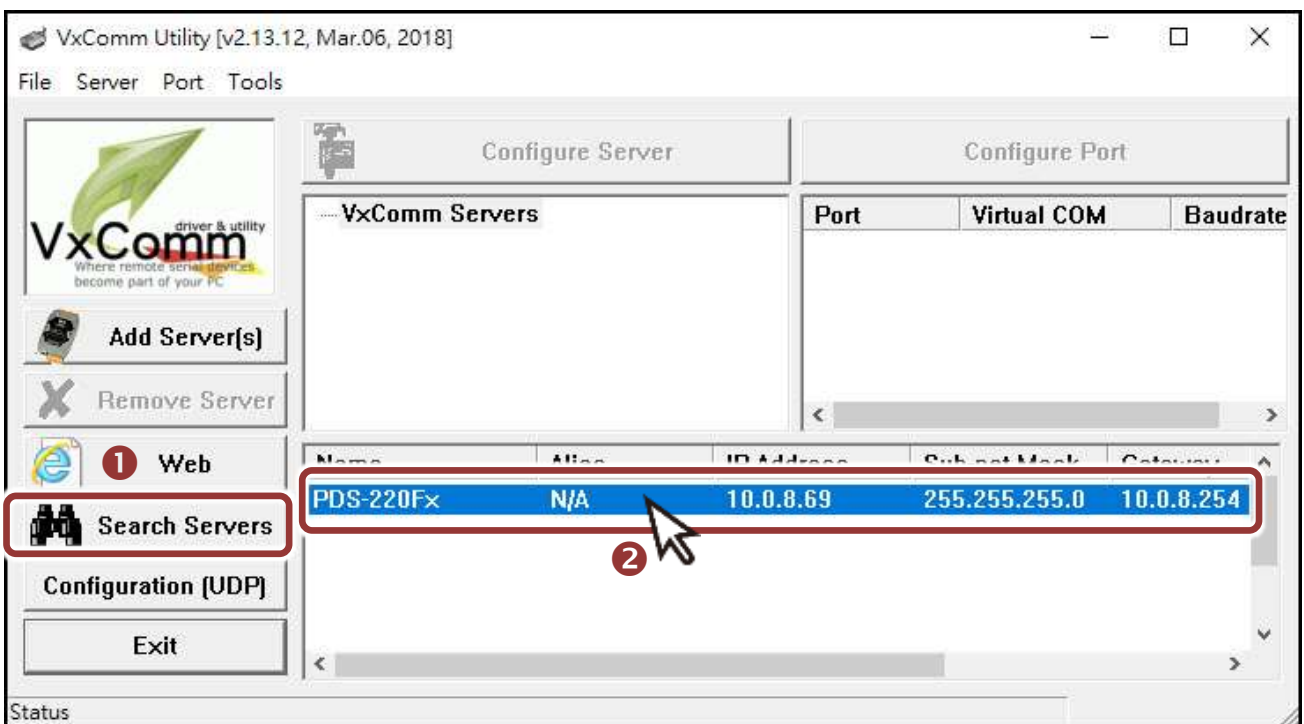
VxComm Utility [v2.13.12, Mar.06, 2018]

File Server Port Tools

VxComm driver & utility Where remote serial devices become part of your PC

Configure Server

Configure Port

VxComm Servers

| Port | Virtual COM | Baudrate |
|---|---|---|

Add Server(s)

Remove Server

❶ Web

Search Servers

Configuration (UDP)

Exit

| Name | Alias | IP Address | Sub-net Mask | Gateway |
|---|---|---|---|---|
| PDS-220Fx | N/A | 10.0.8.69 | 255.255.255.0 | 10.0.8.254 |

❷

Status